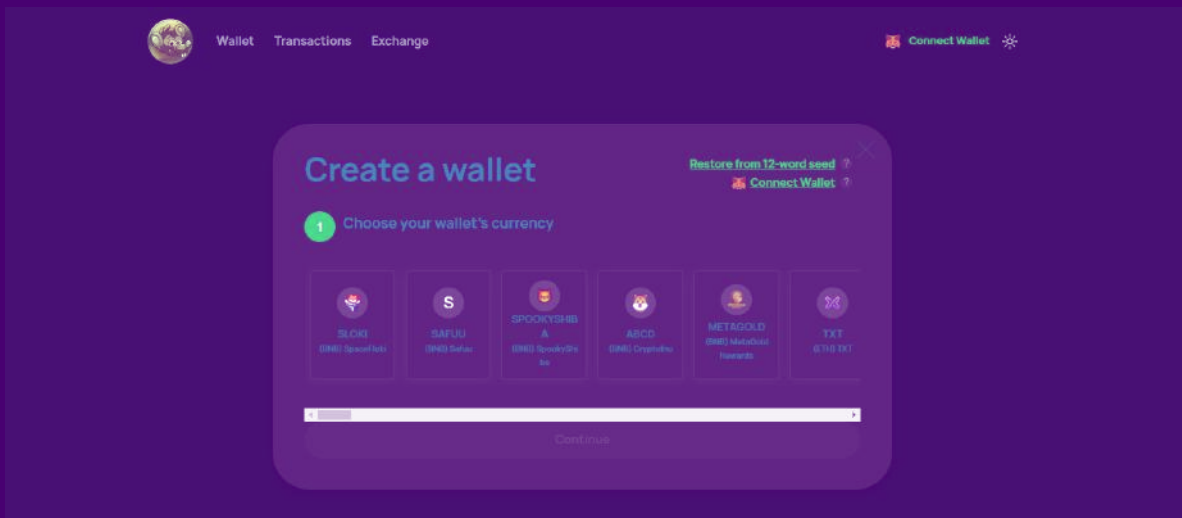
Wallet Transactions Exchange

Connect Wallet

Create a wallet

Restore from 12-word seed ?

Connect Wallet ?

1 Choose your wallet's currency

SLOKI
(BNB) SpaceFloki

S
SAFUU
(BNB) Safuu

SPOOKYSHIBA
(BNB) SpookyShiba

ABCD
(BNB) CryptoInu

METAGOLD
(BNB) MetaGold Rewards

TXT
(ETH) TXT

Continue